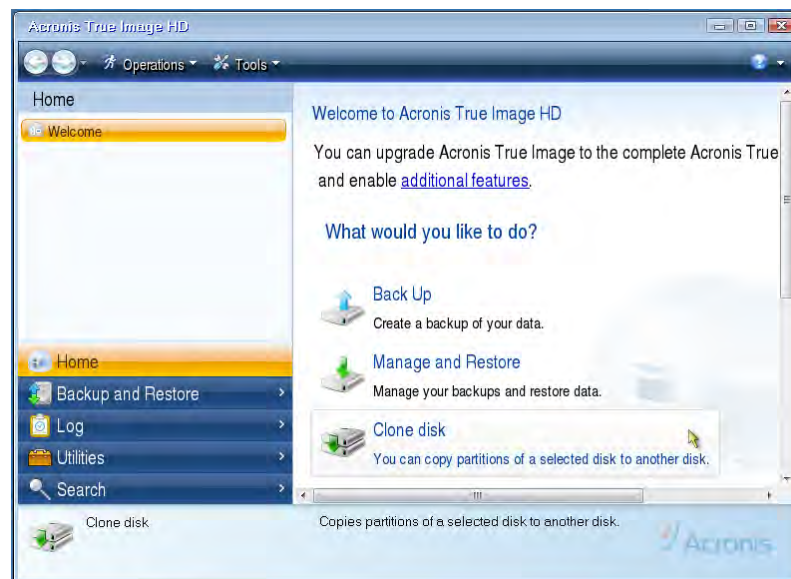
Acronis True Image HD

Operations Tools

Home

Welcome

Home

Backup and Restore

Log

Utilities

Search

Welcome to Acronis True Image HD

You can upgrade Acronis True Image to the complete Acronis True and enable additional features.

What would you like to do?

Back Up
Create a backup of your data.

Manage and Restore
Manage your backups and restore data.

Clone disk
You can copy partitions of a selected disk to another disk.

Clone disk

Copies partitions of a selected disk to another disk.

Acronis